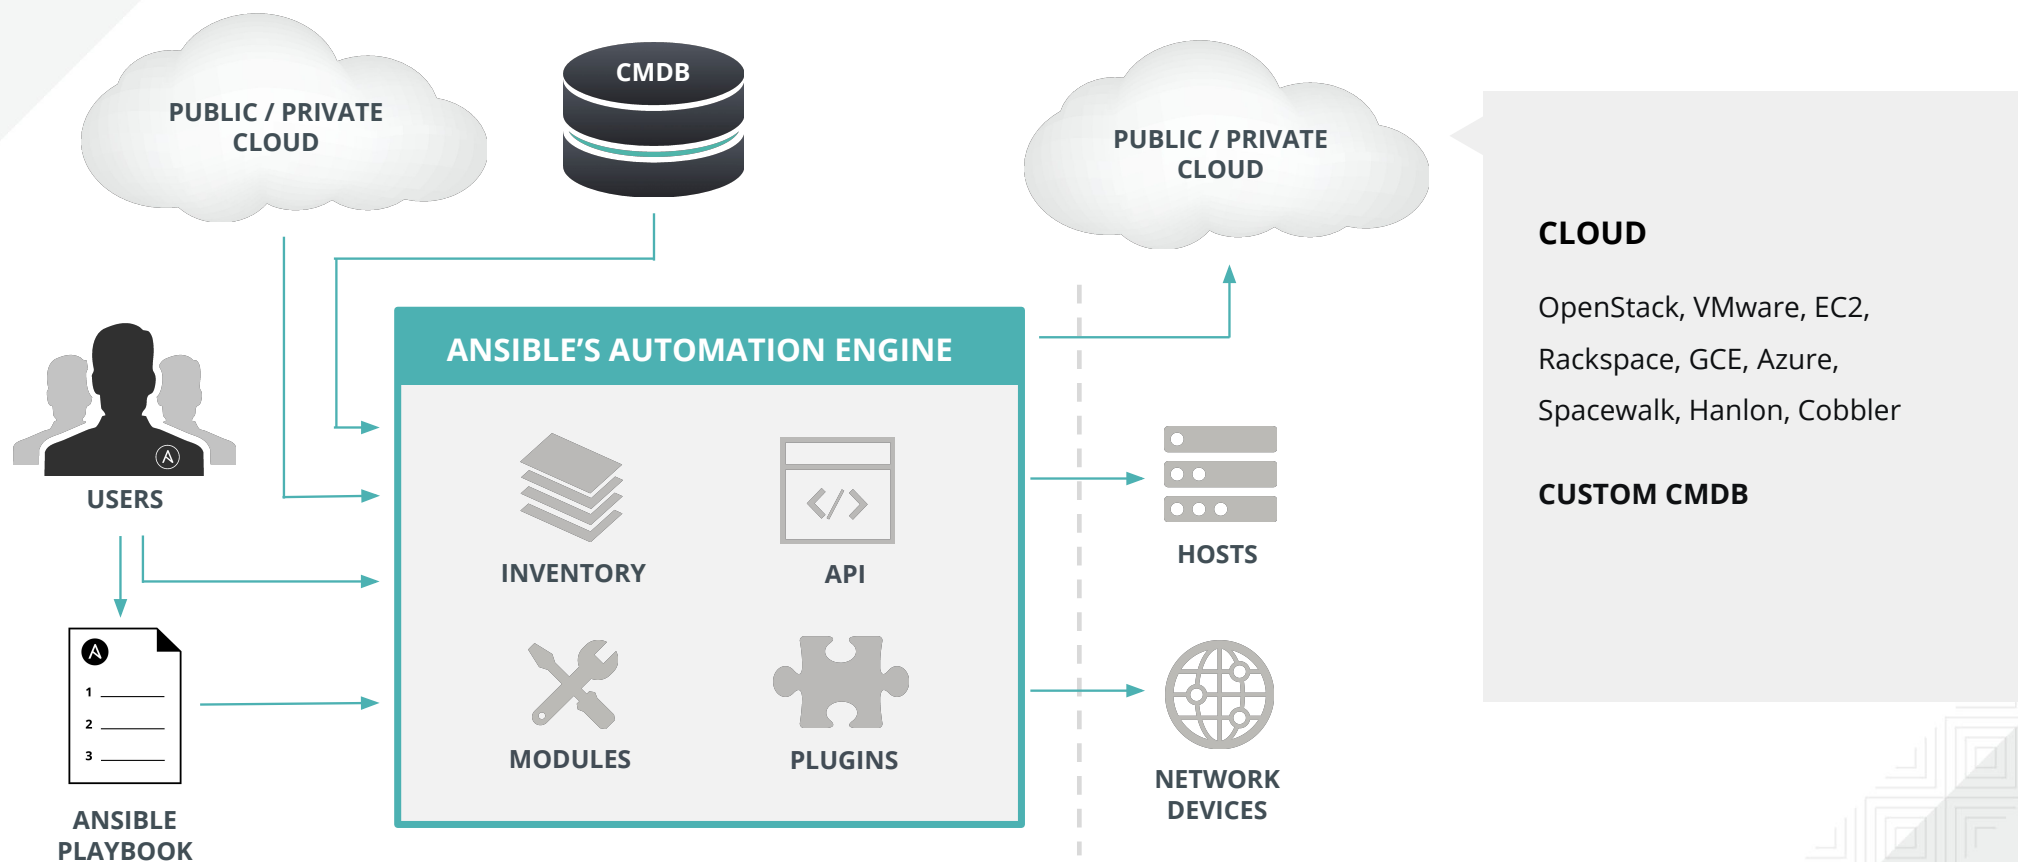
PUBLIC / PRIVATE CLOUD

CMDB

PUBLIC / PRIVATE CLOUD

CLOUD

OpenStack, VMware, EC2,

Rackspace, GCE, Azure,

Spacewalk, Hanlon, Cobbler

CUSTOM CMDB

USERS

ANSIBLE'S AUTOMATION ENGINE

INVENTORY

API

MODULES

PLUGINS

HOSTS

NETWORK DEVICES

1

2

3

ANSIBLE PLAYBOOK